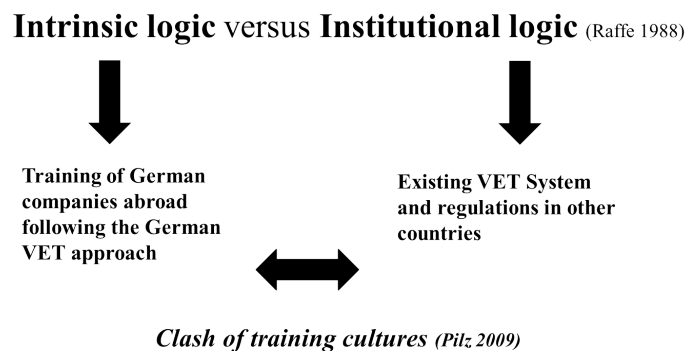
Intrinsic logic versus Institutional logic (Raffe 1988)

Training of German companies abroad following the German VET approach

Existing VET System and regulations in other countries

Clash of training cultures (Pilz 2009)